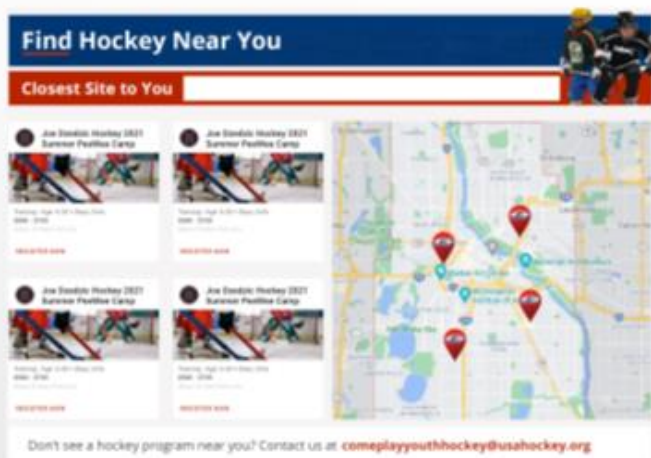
Find Hockey Near You

Closest Site to You

Joe Dziedzic Hockey 2021 Summer Positive Camp

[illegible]

REGISTER NOW

Joe Dziedzic Hockey 2021 Summer Positive Camp

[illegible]

REGISTER NOW

Joe Dziedzic Hockey 2021 Summer Positive Camp

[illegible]

REGISTER NOW

Joe Dziedzic Hockey 2021 Summer Positive Camp

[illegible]

REGISTER NOW

Don't see a hockey program near you? Contact us at comeplayyouthhockey@usahockey.org